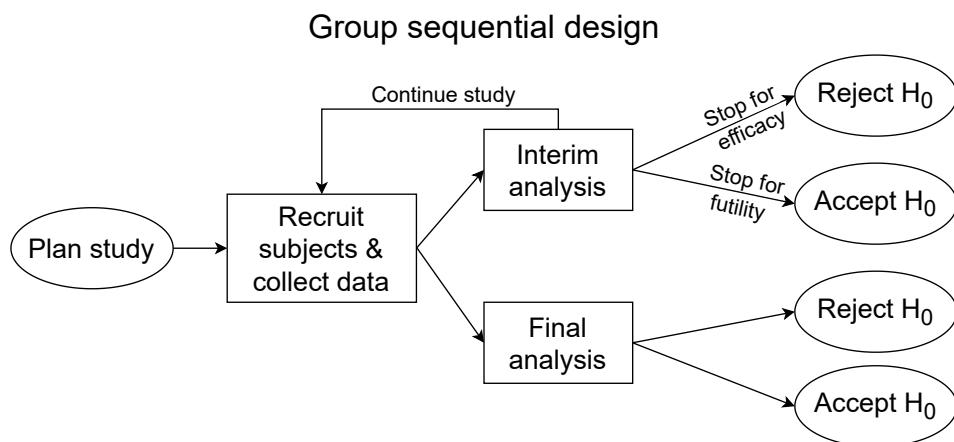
Group sequential design

Continue study

Plan study

Recruit subjects & collect data

Interim analysis

Final analysis

Stop for efficacy

Stop for futility

Reject $H_0$

Accept $H_0$

Reject $H_0$

Accept $H_0$